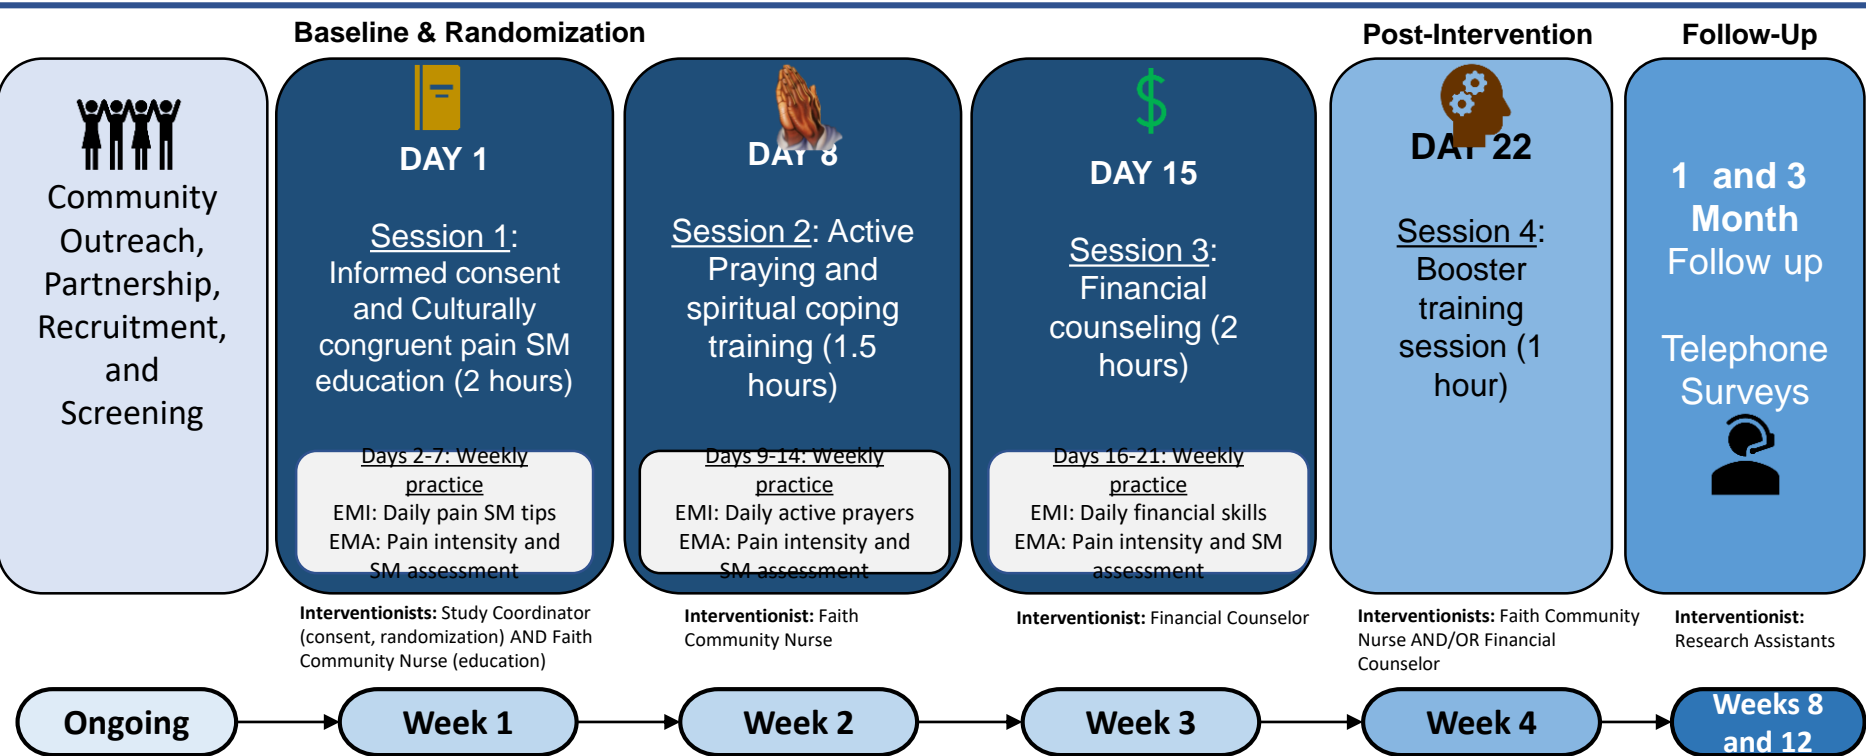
Baseline & Randomization

Post-Intervention

Follow-Up

Community Outreach, Partnership, Recruitment, and Screening

DAY 1

Session 1: Informed consent and Culturally congruent pain SM education (2 hours)

Days 2-7: Weekly practice
EMI: Daily pain SM tips
EMA: Pain intensity and SM assessment

DAY 8

Session 2: Active Praying and spiritual coping training (1.5 hours)

Days 9-14: Weekly practice
EMI: Daily active prayers
EMA: Pain intensity and SM assessment

DAY 15

Session 3: Financial counseling (2 hours)

Days 16-21: Weekly practice
EMI: Daily financial skills
EMA: Pain intensity and SM assessment

DAY 22

Session 4: Booster training session (1 hour)

1 and 3 Month Follow up

Telephone Surveys

Interventionists: Study Coordinator (consent, randomization) AND Faith Community Nurse (education)

Interventionist: Faith Community Nurse

Interventionist: Financial Counselor

Interventionists: Faith Community Nurse AND/OR Financial Counselor

Interventionist: Research Assistants

Ongoing

Week 1

Week 2

Week 3

Week 4

Weeks 8 and 12